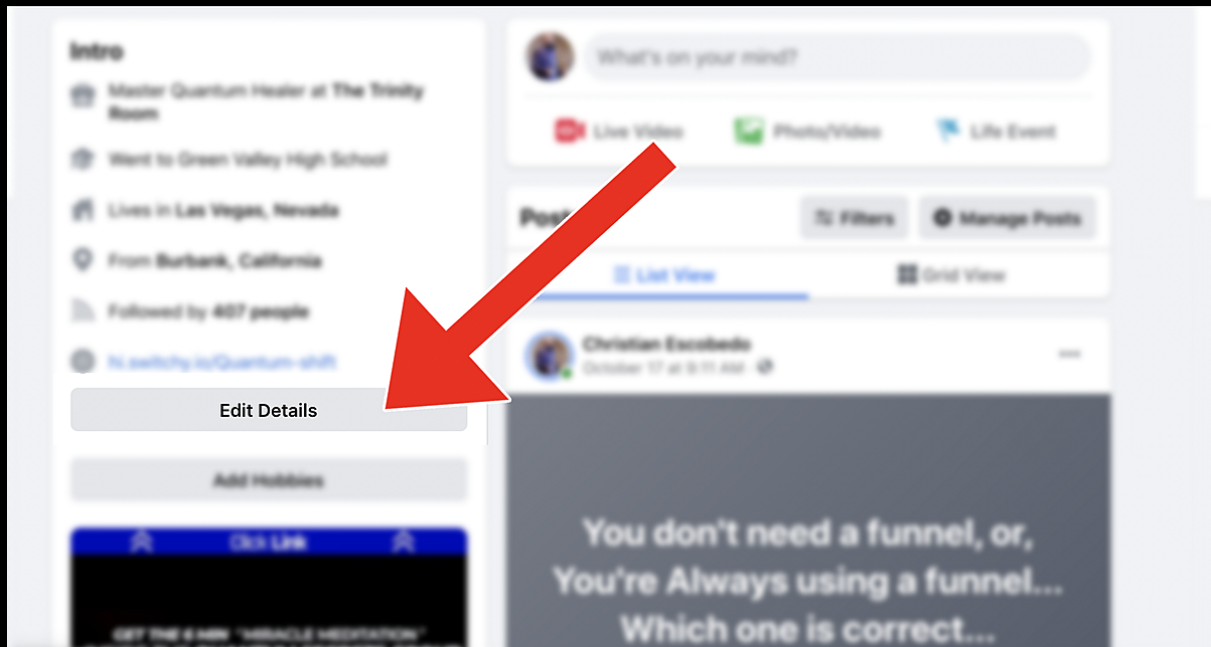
Intro

Master Quantum Healer at The Trinity Room

Went to Green Valley High School

Lives in Las Vegas, Nevada

From Burbank, California

Followed by 407 people

hi.switchy.io/Quantum-shift

Edit Details

Add Hobbies

Click Link

GET THE 6 MIN "MIRACLE MEDITATION"

What's on your mind?

Live Video

Photo/Video

Life Event

Posts

Filters

Manage Posts

List View

Grid View

Christian Escobedo

October 17 at 9:11 AM ·

You don't need a funnel, or, You're Always using a funnel... Which one is correct...